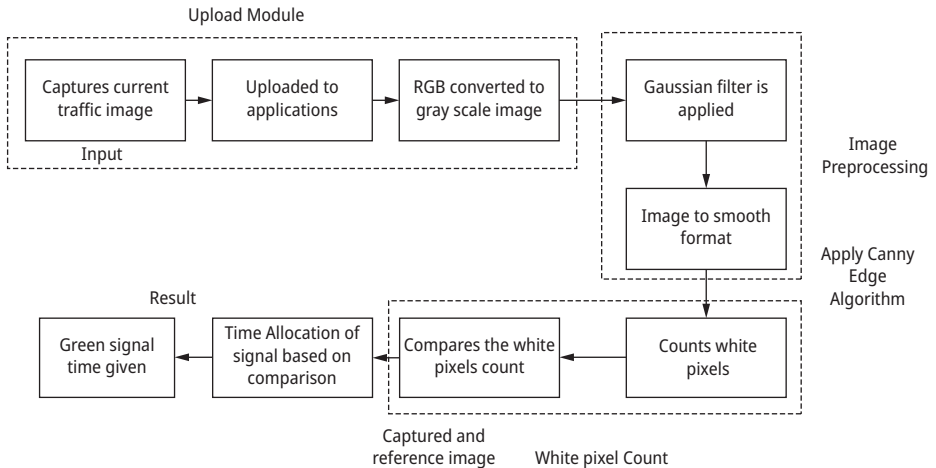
Upload Module

Captures current traffic image

Uploaded to applications

RGB converted to gray scale image

Input

Gaussian filter is applied

Image Preprocessing

Image to smooth format

Apply Canny Edge Algorithm

Result

Green signal time given

Time Allocation of signal based on comparison

Compares the white pixels count

Counts white pixels

Captured and reference image

White pixel Count